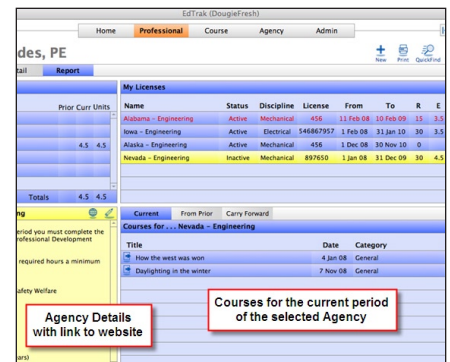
EdTrak (DougieFresh)

Home | Professional | Course | Agency | Admin

des, PE

New | Print | QuickFind

tail | Report

My Licenses

Prior Curr Units

4.5 4.5

Totals 4.5 4.5

| Name | Status | Discipline | License | From | To | R | E |
|---|---|---|---|---|---|---|---|
| Alabama - Engineering | Active | Mechanical | 456 | 11 Feb 08 | 10 Feb 09 | 15 | 3.5 |
| Iowa - Engineering | Active | Electrical | 546867957 | 1 Feb 08 | 31 Jan 10 | 30 | 3.5 |
| Alaska - Engineering | Active | Mechanical | 456 | 1 Dec 08 | 30 Nov 10 | 0 | |
| Nevada - Engineering | Inactive | Mechanical | 897650 | 1 Jan 08 | 31 Dec 09 | 30 | 4.5 |

ng

eriod you must complete the rofessional Development

required hours a minimum

afety Welfare

ars)

Current | From Prior | Carry Forward

Courses for . . . Nevada - Engineering

| Title | Date | Category |
|---|---|---|
| How the west was won | 4 Jan 08 | General |
| Daylighting in the winter | 7 Nov 08 | General |

Agency Details with link to website

Courses for the current period of the selected Agency